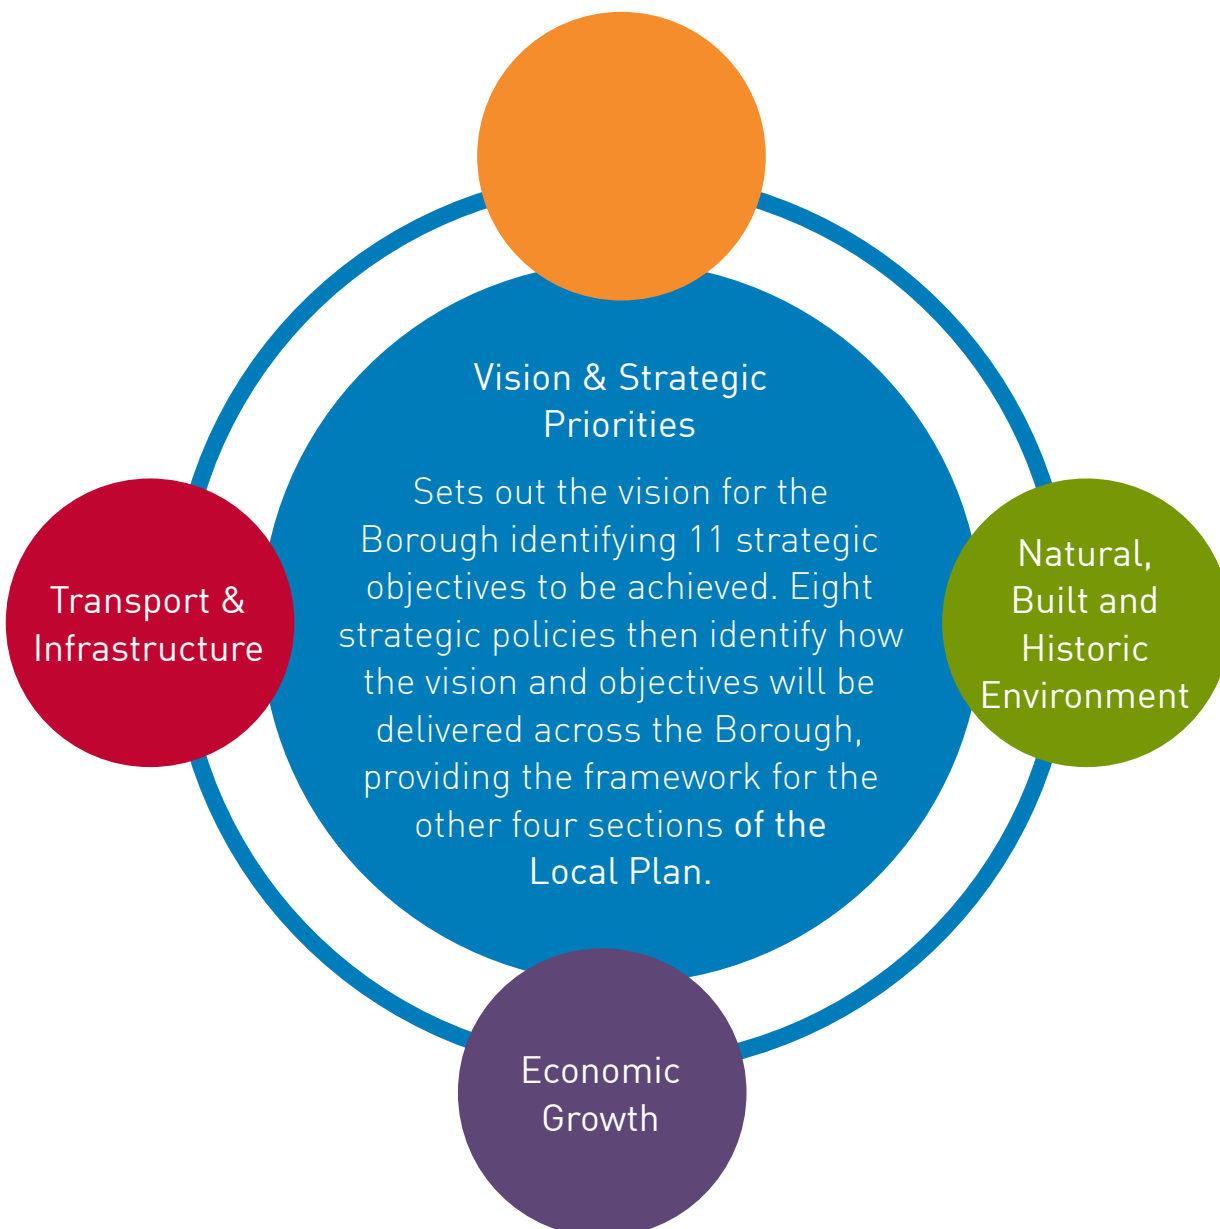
Vision & Strategic Priorities

Sets out the vision for the Borough identifying 11 strategic objectives to be achieved. Eight strategic policies then identify how the vision and objectives will be delivered across the Borough, providing the framework for the other four sections of the Local Plan.

Transport & Infrastructure

Natural, Built and Historic Environment

Economic Growth